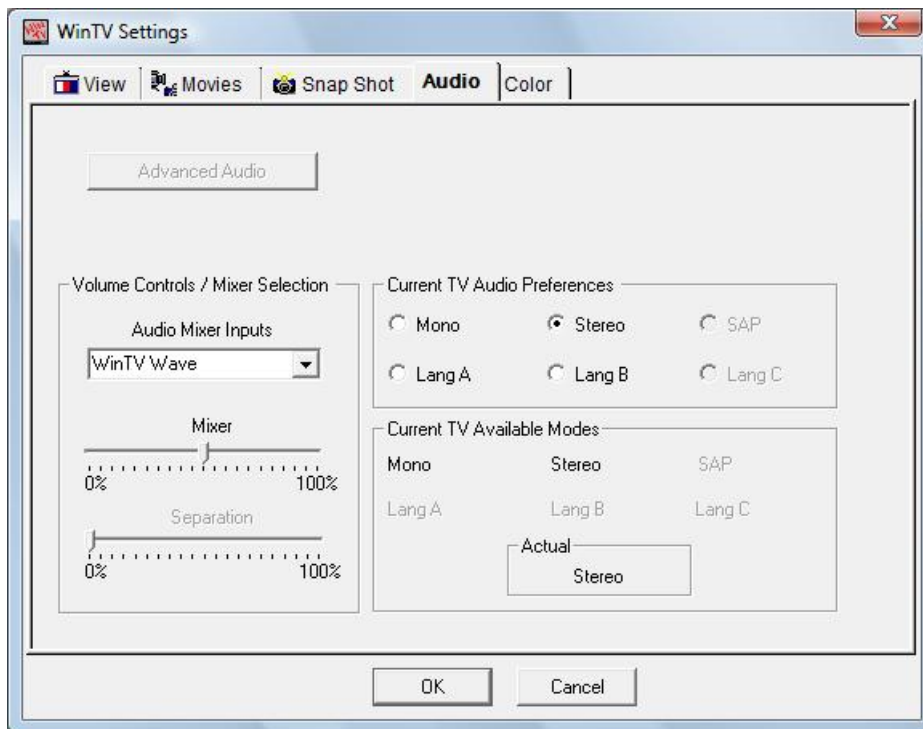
WinTV Settings

View
Movies
Snap Shot
Audio
Color

Advanced Audio

Volume Controls / Mixer Selection

Audio Mixer Inputs

WinTV Wave

Mixer

0%
100%

Separation

0%
100%

Current TV Audio Preferences

Mono
Stereo
SAP
Lang A
Lang B
Lang C

Current TV Available Modes

Mono
Stereo
SAP
Lang A
Lang B
Lang C

Actual

Stereo

OK
Cancel